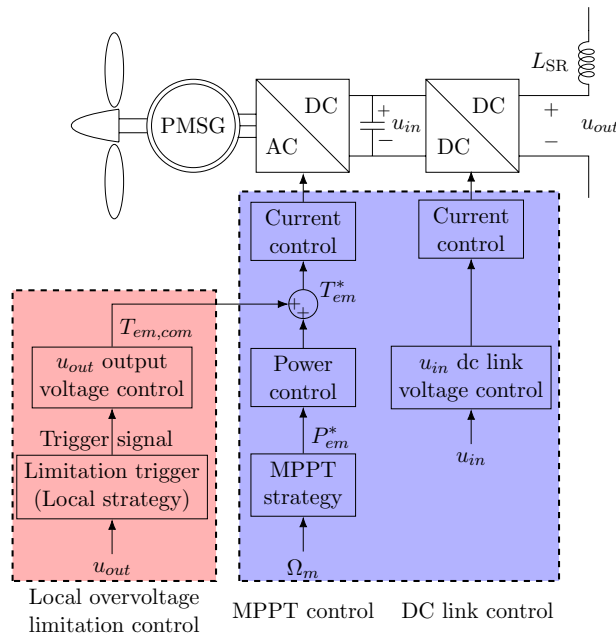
$L_{\mathrm{SR}}$

PMSG

DC

AC

$+$

$u_{in}$

$-$

DC

DC

$+$

$u_{out}$

$-$

Current control

Current control

$T_{em}^{*}$

$+$

$+$

$T_{em,com}$

$u_{out}$ output voltage control

Power control

$u_{in}$ dc link voltage control

Trigger signal

$P_{em}^{*}$

Limitation trigger (Local strategy)

MPPT strategy

$u_{in}$

$u_{out}$

$\Omega_m$

Local overvoltage limitation control

MPPT control

DC link control